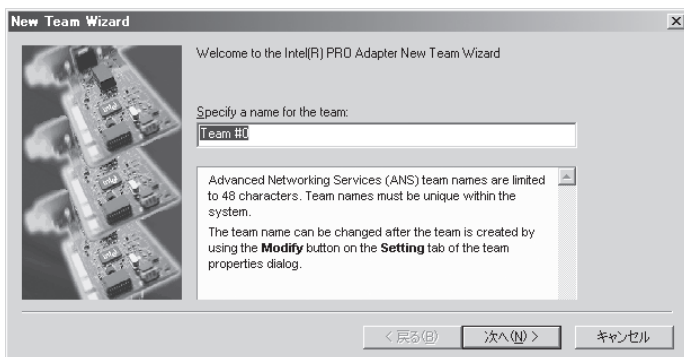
New Team Wizard

Welcome to the Intel(R) PRO Adapter New Team Wizard

Specify a name for the team:

Team #0

Advanced Networking Services (ANS) team names are limited to 48 characters. Team names must be unique within the system.

The team name can be changed after the team is created by using the **Modify** button on the **Setting** tab of the team properties dialog.

< 戻る(B) | 次へ(N) > | キャンセル